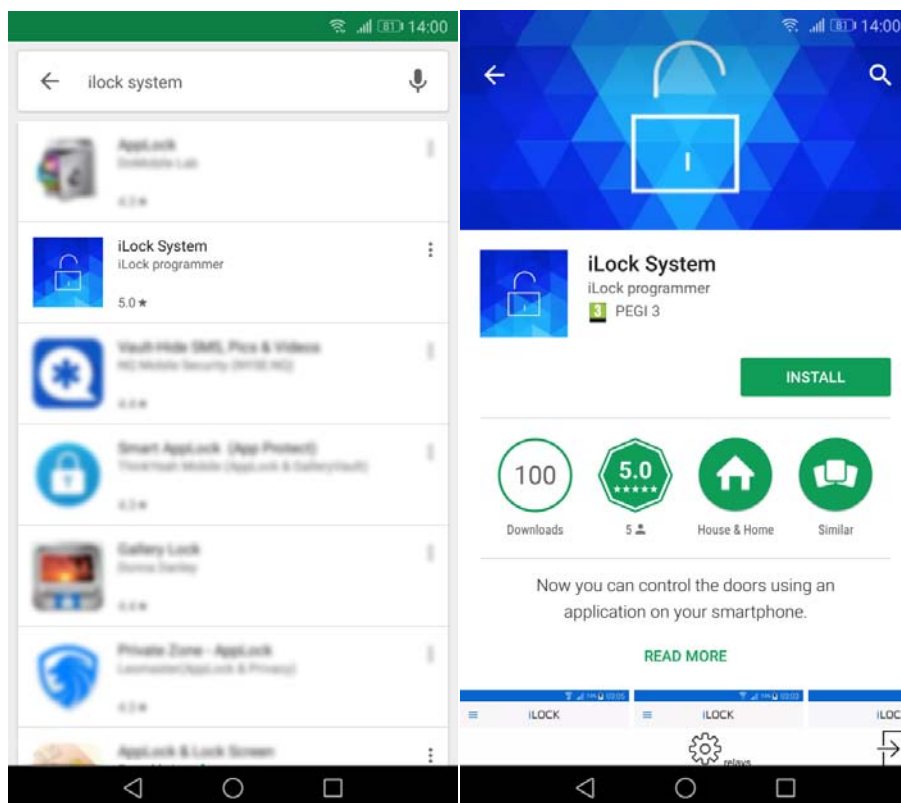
81 14:00

ilock system

AppLock
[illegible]
4.2 ★

iLock System
iLock programmer
5.0 ★

Vault-Hide SMS, Pics & Videos
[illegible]
4.4 ★

Smart AppLock (App Protect)
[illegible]
4.2 ★

Gallery Lock
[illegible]
4.4 ★

Private Zone - AppLock
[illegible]
4.2 ★

AppLock & Lock Screen

81 14:00

iLock System
iLock programmer
3 PEGI 3

INSTALL

100
Downloads

5.0
★★★★★
5

House & Home

Similar

Now you can control the doors using an application on your smartphone.

READ MORE

ILOCK

ILOCK

ILOC

relays